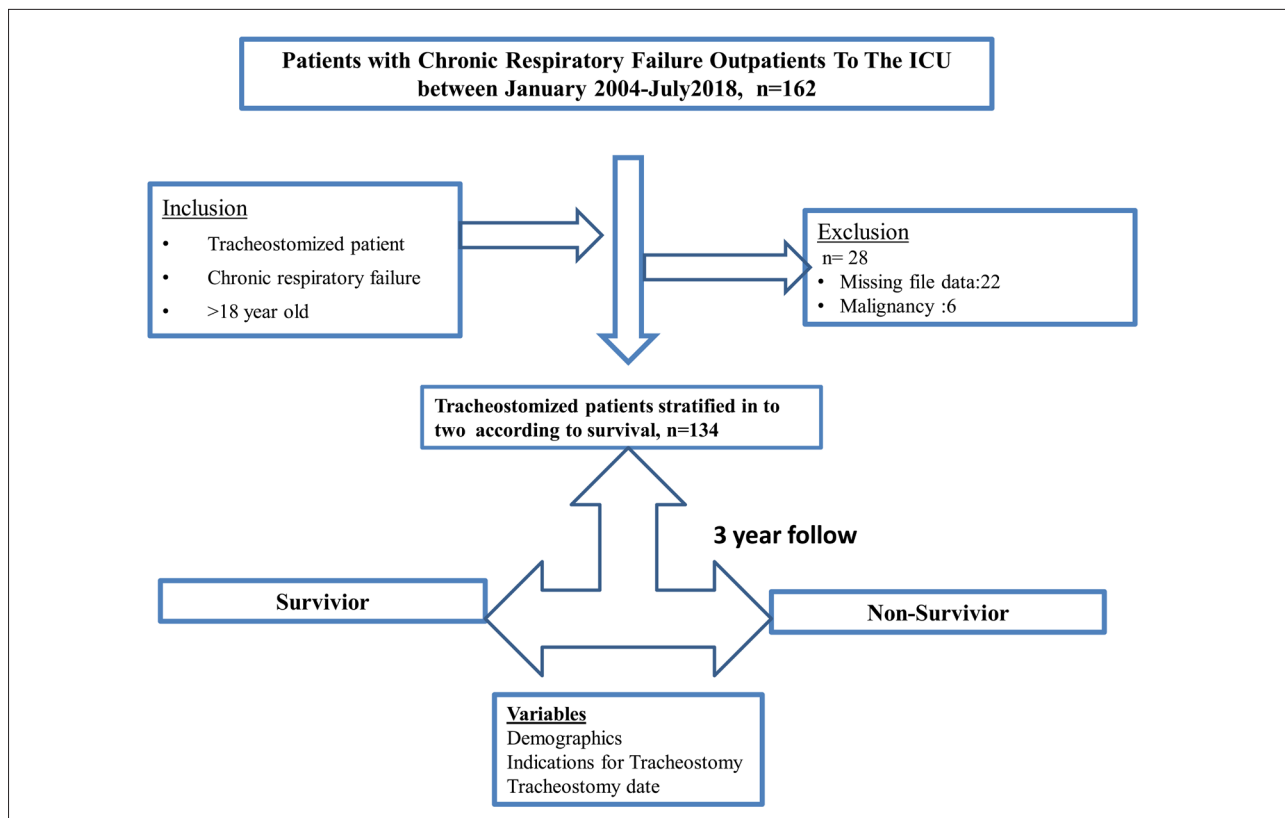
Patients with Chronic Respiratory Failure Outpatients To The ICU between January 2004-July2018, n=162

Inclusion
• Tracheostomized patient
• Chronic respiratory failure
• >18 year old

Exclusion
n= 28
• Missing file data:22
• Malignancy :6

Tracheostomized patients stratified in to two according to survival, n=134

3 year follow

Survivior

Non-Survivior

Variables
Demographics
Indications for Tracheostomy
Tracheostomy date